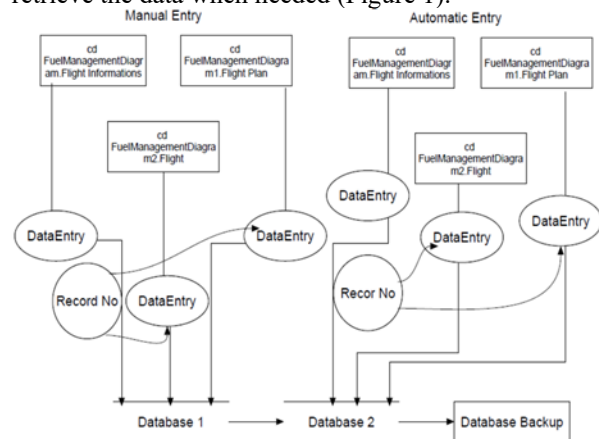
retrieve the data when needed (Figure 1).

Manual Entry

cd FuelManagementDiagram.Flight Informations

cd FuelManagementDiagram1.Flight Plan

cd FuelManagementDiagram2.Flight

DataEntry

DataEntry

Record No

DataEntry

Automatic Entry

cd FuelManagementDiagram.Flight Informations

cd FuelManagementDiagram1.Flight Plan

cd FuelManagementDiagram2.Flight

DataEntry

DataEntry

DataEntry

Recor No

Database 1

Database 2

Database Backup